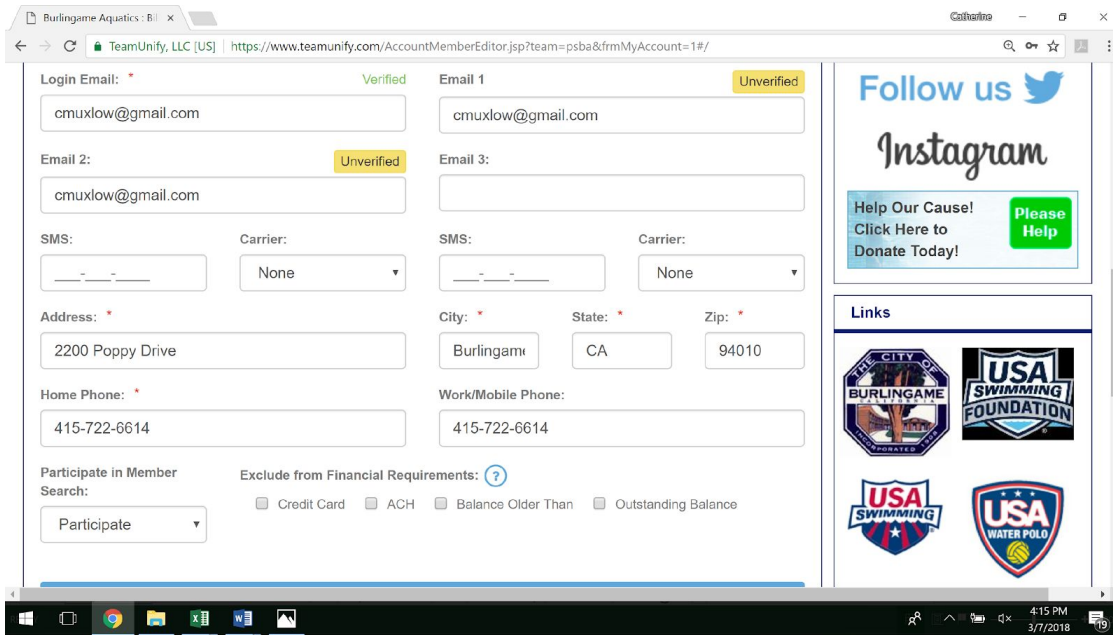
Burlingame Aquatics : Bil ×

Catherine

TeamUnify, LLC [US] | https://www.teamunify.com/AccountMemberEditor.jsp?team=psba&frmMyAccount=1#/

Login Email: * Verified
cmuxlow@gmail.com

Email 1 Unverified
cmuxlow@gmail.com

Email 2: Unverified
cmuxlow@gmail.com

Email 3:

SMS:
___-___-____

Carrier:
None

SMS:
___-___-____

Carrier:
None

Address: *
2200 Poppy Drive

City: *
Burlingame

State: *
CA

Zip: *
94010

Home Phone: *
415-722-6614

Work/Mobile Phone:
415-722-6614

Participate in Member Search:
Participate

Exclude from Financial Requirements: ?
Credit Card ACH Balance Older Than Outstanding Balance

Follow us

Instagram

Help Our Cause! Click Here to Donate Today!
Please Help

Links

THE CITY OF BURLINGAME CALIFORNIA INCORPORATED 1908

USA SWIMMING FOUNDATION

USA SWIMMING

USA WATER POLO

4:15 PM
3/7/2018
19